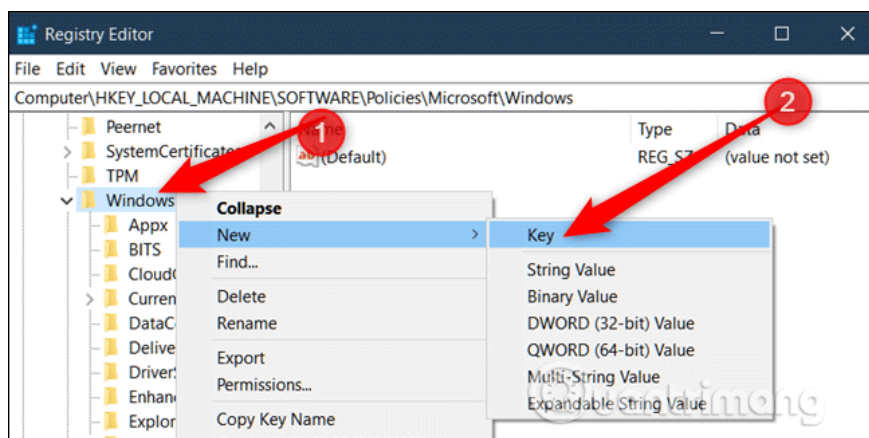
Registry Editor

File Edit View Favorites Help

Computer\HKEY_LOCAL_MACHINE\SOFTWARE\Policies\Microsoft\Windows

Peernet
SystemCertificat
TPM
Windows
Appx
BITS
Cloud
Curren
DataC
Delive
Driver
Enhan
Explor

1

2

Name | Type | Data
(Default) | REG_SZ | (value not set)

Collapse
New
Find...
Delete
Rename
Export
Permissions...
Copy Key Name

Key
String Value
Binary Value
DWORD (32-bit) Value
QWORD (64-bit) Value
Multi-String Value
Expandable String Value